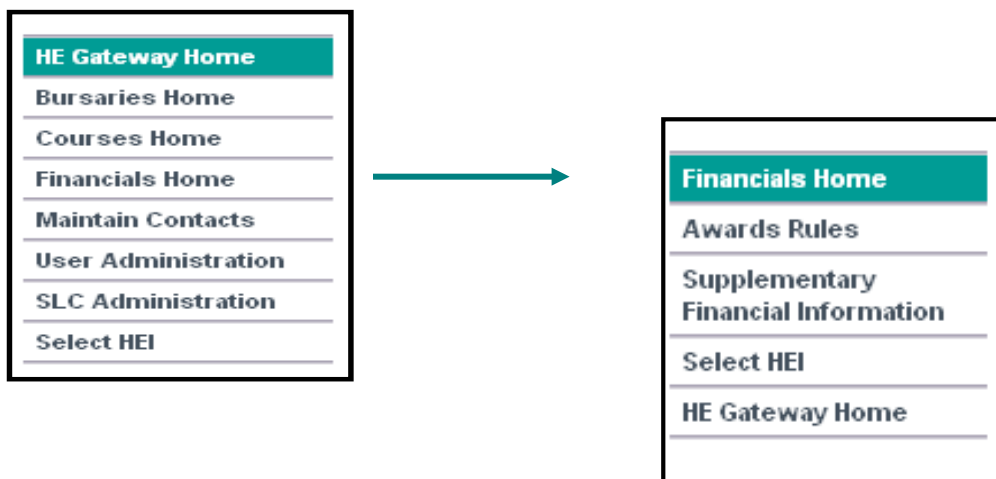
HE Gateway Home
Bursaries Home
Courses Home
Financials Home
Maintain Contacts
User Administration
SLC Administration
Select HEI

Financials Home
Awards Rules
Supplementary Financial Information
Select HEI
HE Gateway Home